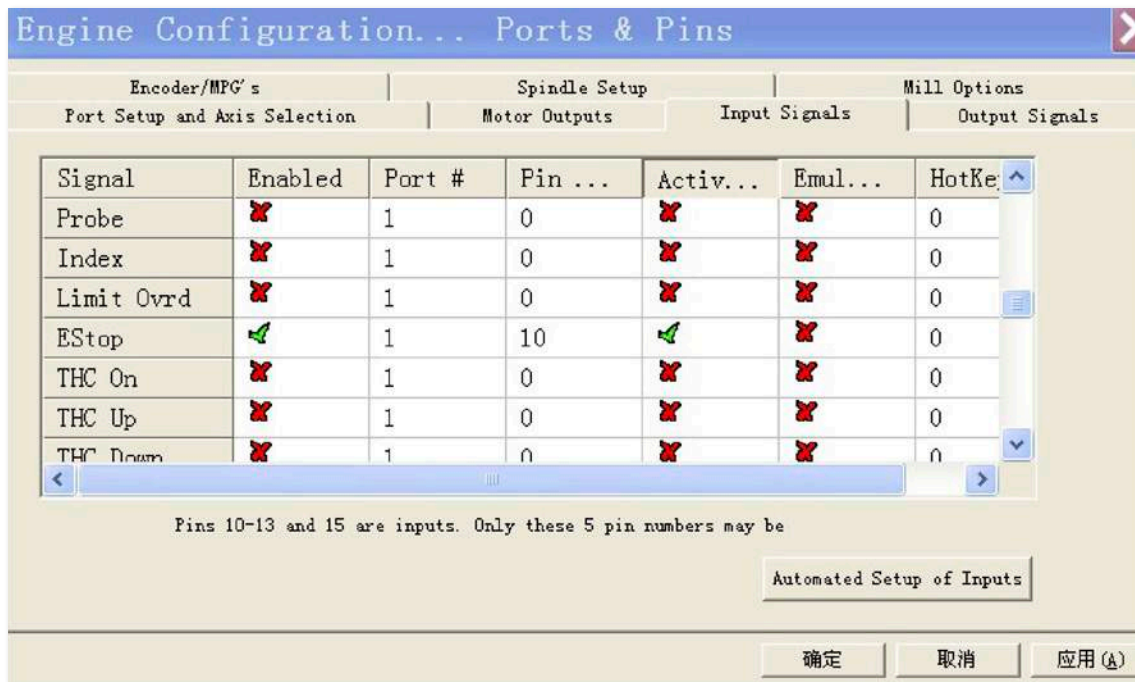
Engine Configuration... Ports & Pins

Encoder/MPG's | Spindle Setup | Mill Options
Port Setup and Axis Selection | Motor Outputs | Input Signals | Output Signals

| Signal | Enabled | Port # | Pin ... | Activ... | Emul... | HotKe |
|---|---|---|---|---|---|---|
| Probe | ✗ | 1 | 0 | ✗ | ✗ | 0 |
| Index | ✗ | 1 | 0 | ✗ | ✗ | 0 |
| Limit Ovrd | ✗ | 1 | 0 | ✗ | ✗ | 0 |
| EStop | ✓ | 1 | 10 | ✓ | ✗ | 0 |
| THC On | ✗ | 1 | 0 | ✗ | ✗ | 0 |
| THC Up | ✗ | 1 | 0 | ✗ | ✗ | 0 |
| THC Down | ✗ | 1 | 0 | ✗ | ✗ | 0 |

Pins 10-13 and 15 are inputs. Only these 5 pin numbers may be

Automated Setup of Inputs

确定 取消 应用(A)